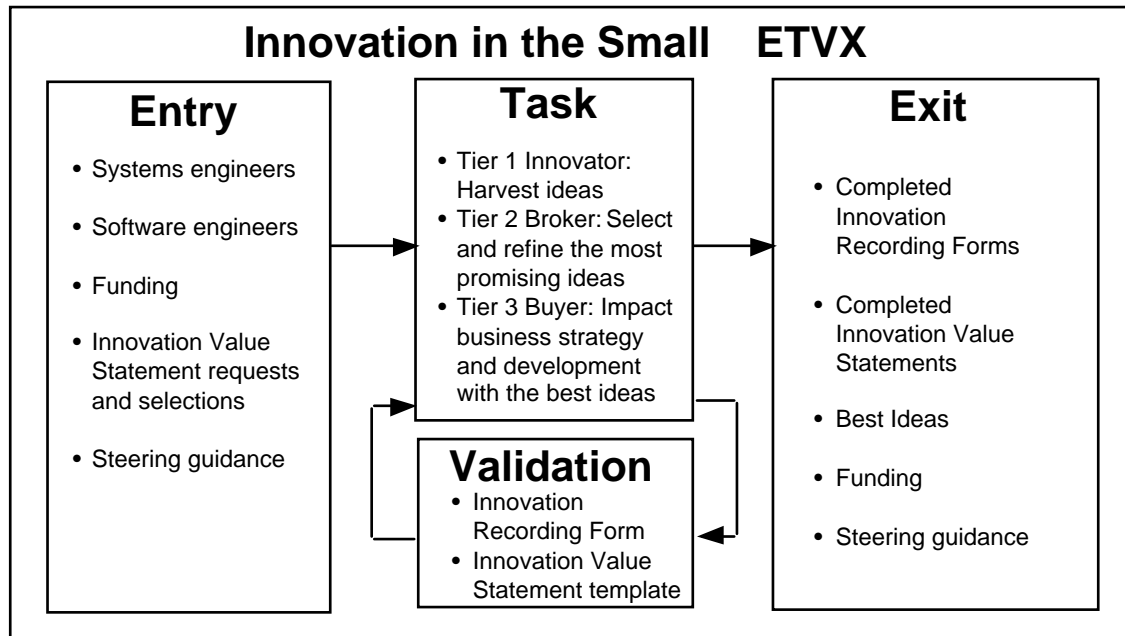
Innovation in the Small ETVX

Entry

• Systems engineers
• Software engineers
• Funding
• Innovation Value Statement requests and selections
• Steering guidance

Task

• Tier 1 Innovator: Harvest ideas
• Tier 2 Broker: Select and refine the most promising ideas
• Tier 3 Buyer: Impact business strategy and development with the best ideas

Validation

• Innovation Recording Form
• Innovation Value Statement template

Exit

• Completed Innovation Recording Forms
• Completed Innovation Value Statements
• Best Ideas
• Funding
• Steering guidance